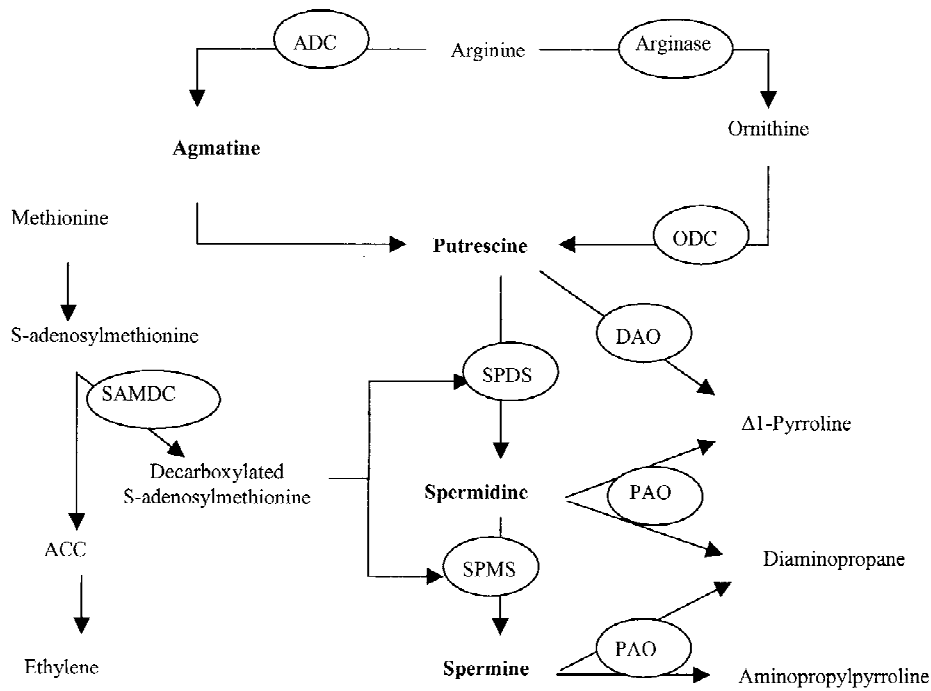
ADC

Arginine

Arginase

Agmatine

Ornithine

Methionine

Putrescine

ODC

S-adenosylmethionine

DAO

SAMDC

SPDS

$\Delta$1-Pyrroline

Decarboxylated S-adenosylmethionine

Spermidine

PAO

ACC

SPMS

Diaminopropane

Ethylene

Spermine

PAO

Aminopropylpyrroline